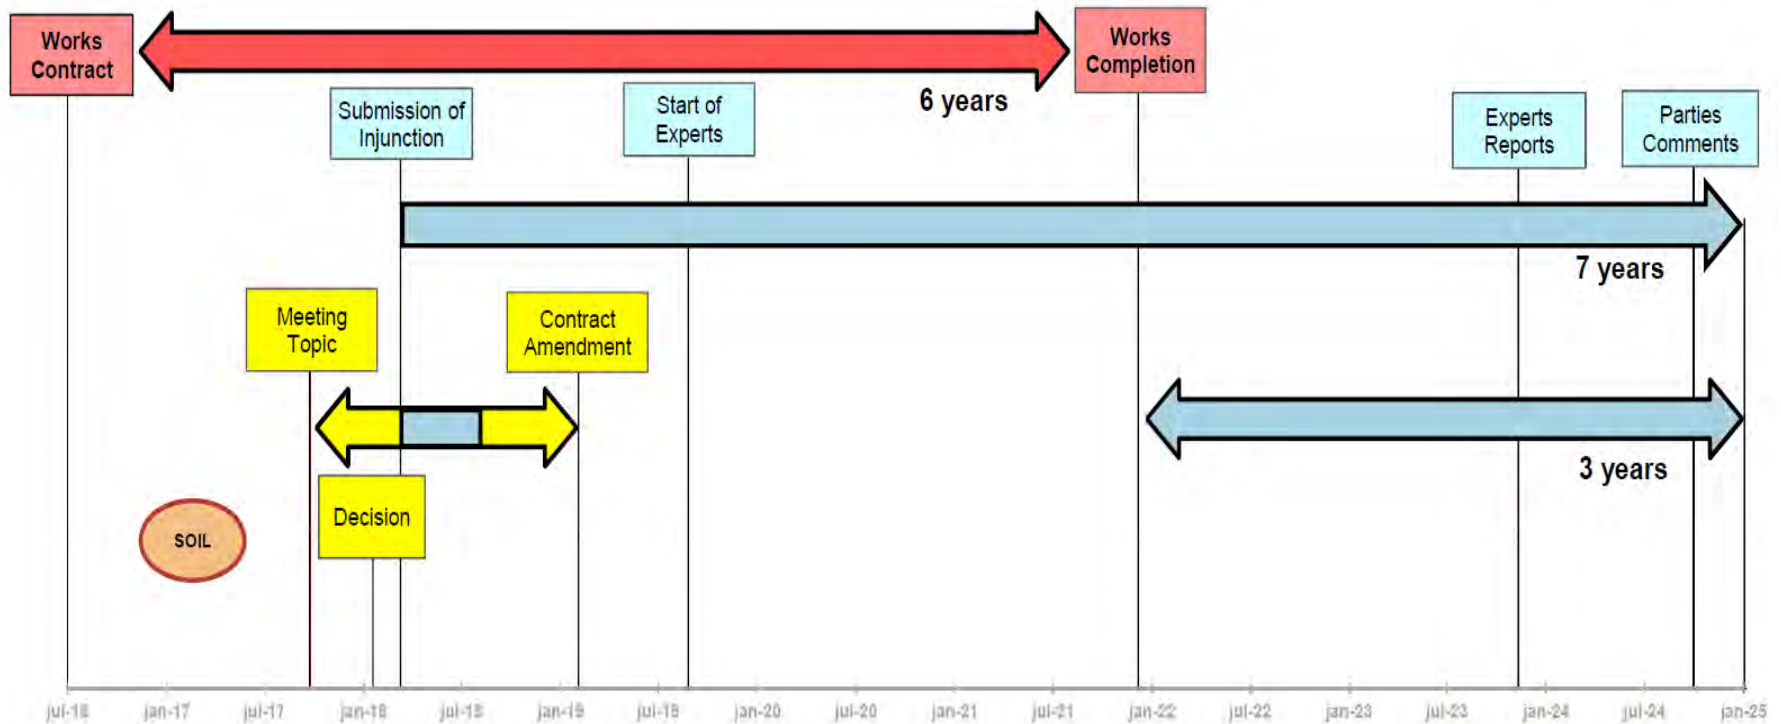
Works Contract

Works Completion

6 years

Submission of Injunction

Start of Experts

Experts Reports

Parties Comments

7 years

Meeting Topic

Contract Amendment

3 years

Decision

SOIL

jul-16 jan-17 jul-17 jan-18 jul-18 jan-19 jul-19 jan-20 jul-20 jan-21 jul-21 jan-22 jul-22 jan-23 jul-23 jan-24 jul-24 jan-25